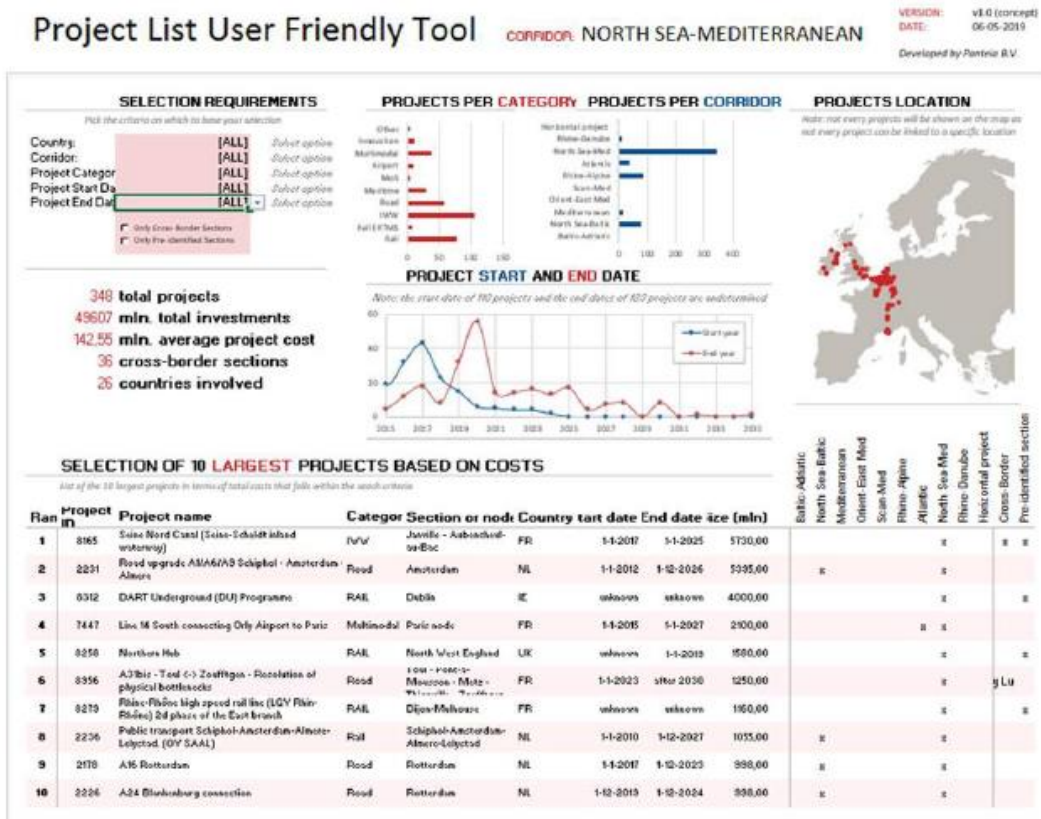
Project List User Friendly Tool CORRIDOR: NORTH SEA-MEDITERRANEAN

VERSION: v1.0 (concept)
DATE: 06-05-2019
Developed by Panteia B.V.

SELECTION REQUIREMENTS
Pick the criteria on which to base your selection

| | | |
|---|---|---|
| Country: | [ALL] | Select option |
| Corridor: | [ALL] | Select option |
| Project Categor | [ALL] | Select option |
| Project Start Da | [ALL] | Select option |
| Project End Dat | [ALL] | Select option |

Only Cross-Border Sections
Only Pre-identified Sections

PROJECTS PER CATEGORY

Other
Innovation
Multimodal
Airport
MoS
Maritime
Road
IWW
Rail ERTMS
Rail

0 50 100 150

PROJECTS PER CORRIDOR

Horizontal project
Rhine-Danube
North Sea-Med
Atlantic
Rhine-Alpine
Scan-Med
Orient-East Med
Mediterranean
North Sea-Baltic
Baltic-Adriatic

0 100 200 300 400

PROJECTS LOCATION
Note: not every projects will be shown on the map as not every projects can be linked to a specific location

348 total projects
49607 mln. total investments
142,55 mln. average project cost
36 cross-border sections
26 countries involved

PROJECT START AND END DATE
Note: the start date of 110 projects and the end dates of 103 projects are undetermined

60
40
20
0

Start year
End year

2015 2017 2019 2021 2023 2025 2027 2029 2031 2033 2035

SELECTION OF 10 LARGEST PROJECTS BASED ON COSTS
List of the 10 largest projects in terms of total costs that falls within the search criteria

| Ran | Project ID | Project name | Categor | Section or node | Country | tart date | End date | ize (mln) | Baltic-Adriatic | North Sea-Baltic | Mediterranean | Orient-East Med | Scan-Med | Rhine-Alpine | Atlantic | North Sea-Med | Rhine-Danube | Horizontal project | Cross-Border | Pre-identified section |
|---|---|---|---|---|---|---|---|---|---|---|---|---|---|---|---|---|---|---|---|---|
| 1 | 8165 | Seine Nord Canal (Seine-Scheldt inland waterway) | IWW | Janville - Aubencheul-au-Bac | FR | 1-1-2017 | 1-1-2025 | 5730,00 | | | | | | | | x | | | x | x |
| 2 | 2231 | Road upgrade A1/A6/A9 Schiphol - Amsterdam - Almere | Road | Amsterdam | NL | 1-1-2012 | 1-12-2026 | 5395,00 | | x | | | | | | x | | | | |
| 3 | 8312 | DART Underground (DU) Programme | RAIL | Dublin | IE | unknown | unknown | 4000,00 | | | | | | | | x | | | | x |
| 4 | 7447 | Line 14 South connecting Orly Airport to Paris | Multimodal | Paris node | FR | 1-1-2015 | 1-1-2027 | 2100,00 | | | | | | x | x | | | | | |
| 5 | 8258 | Northern Hub | RAIL | North West England | UK | unknown | 1-1-2019 | 1580,00 | | | | | | | | x | | | | x |
| 6 | 8356 | A31bis - Toul (-) Zoufftgen - Resolution of physical bottlenecks | Road | Toul - Pont-à-Mousson - Metz - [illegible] | FR | 1-1-2023 | after 2030 | 1250,00 | | | | | | | | x | | | g Lu | |
| 7 | 8273 | Rhine-Rhône high speed rail line (LGV Rhin-Rhône) 2d phase of the East branch | RAIL | Dijon-Mulhouse | FR | unknown | unknown | 1160,00 | | | | | | | | x | | | | x |
| 8 | 2236 | Public transport Schiphol-Amsterdam-Almere-Lelystad (OV SAAL) | Rail | Schiphol-Amsterdam-Almere-Lelystad | NL | 1-1-2010 | 1-12-2027 | 1055,00 | | x | | | | | | x | | | | |
| 9 | 2178 | A16 Rotterdam | Road | Rotterdam | NL | 1-1-2017 | 1-12-2023 | 998,00 | | x | | | | | | x | | | | |
| 10 | 2226 | A24 Blankenburg connection | Road | Rotterdam | NL | 1-12-2019 | 1-12-2024 | 998,00 | | x | | | | | | x | | | | |